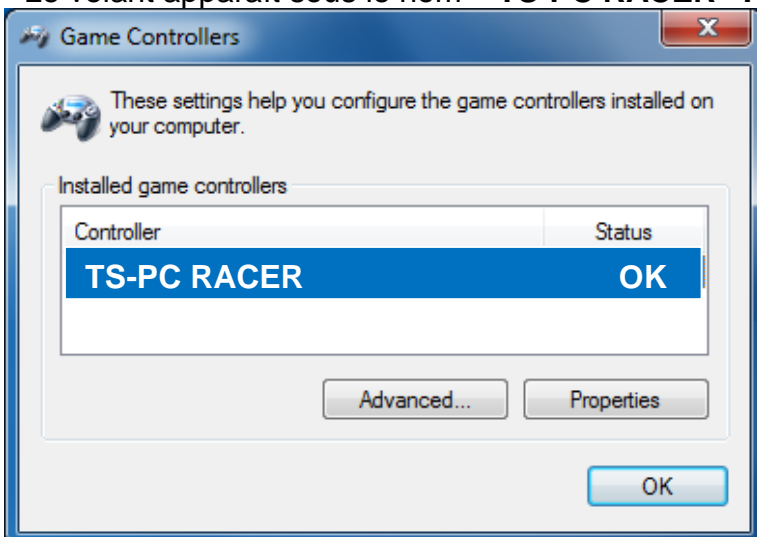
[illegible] volant apparaît sous le nom « TS-PC RACER » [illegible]

Game Controllers

X

These settings help you configure the game controllers installed on your computer.

Installed game controllers

| Controller | Status |
|---|---|
| TS-PC RACER | OK |

Advanced...

Properties

OK